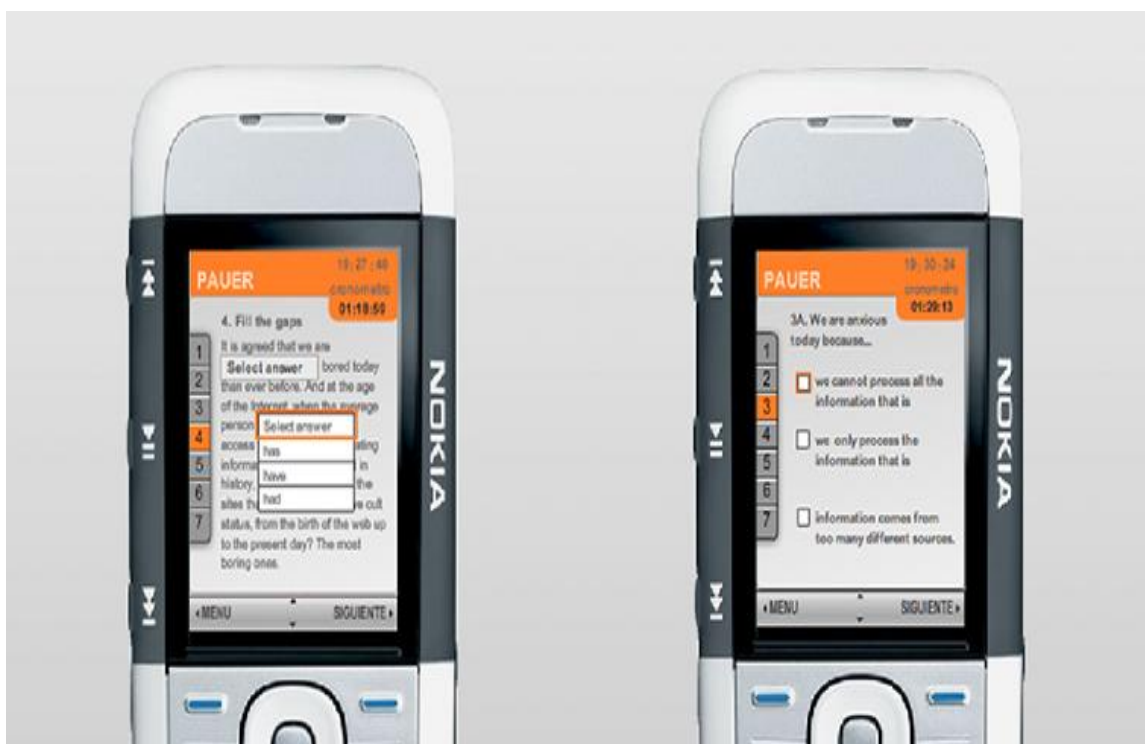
PAUER
19 : 27 : 46
cronometro
01:19:50

4. Fill the gaps

It is agreed that we are Select answer bored today than ever before. And at the age of the Internet, when the average person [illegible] access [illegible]ating information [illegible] in history, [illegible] the sites th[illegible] e cult status, from the birth of the web up to the present day? The most boring ones.

Select answer
has
have
had

1
2
3
4
5
6
7

◂MENU
SIGUIENTE▸

NOKIA

PAUER
19 : 30 : 24
cronometro
01:29:13

3A. We are anxious today because...

1
2
3
4
5
6
7

we cannot process all the information that is

we only process the information that is

information comes from too many different sources.

◂MENU
SIGUIENTE▸

NOKIA